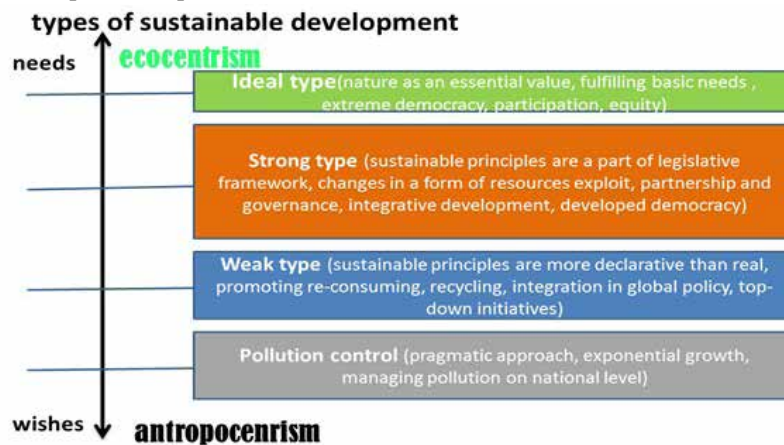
types of sustainable development

needs

ecocentrism

Ideal type (nature as an essential value, fulfilling basic needs , extreme democracy, participation, equity)

Strong type (sustainable principles are a part of legislative framework, changes in a form of resources exploit, partnership and governance, integrative development, developed democracy)

Weak type (sustainable principles are more declarative than real, promoting re-consuming, recycling, integration in global policy, top-down initiatives)

Pollution control (pragmatic approach, exponential growth, managing pollution on national level)

wishes

antropocenrism